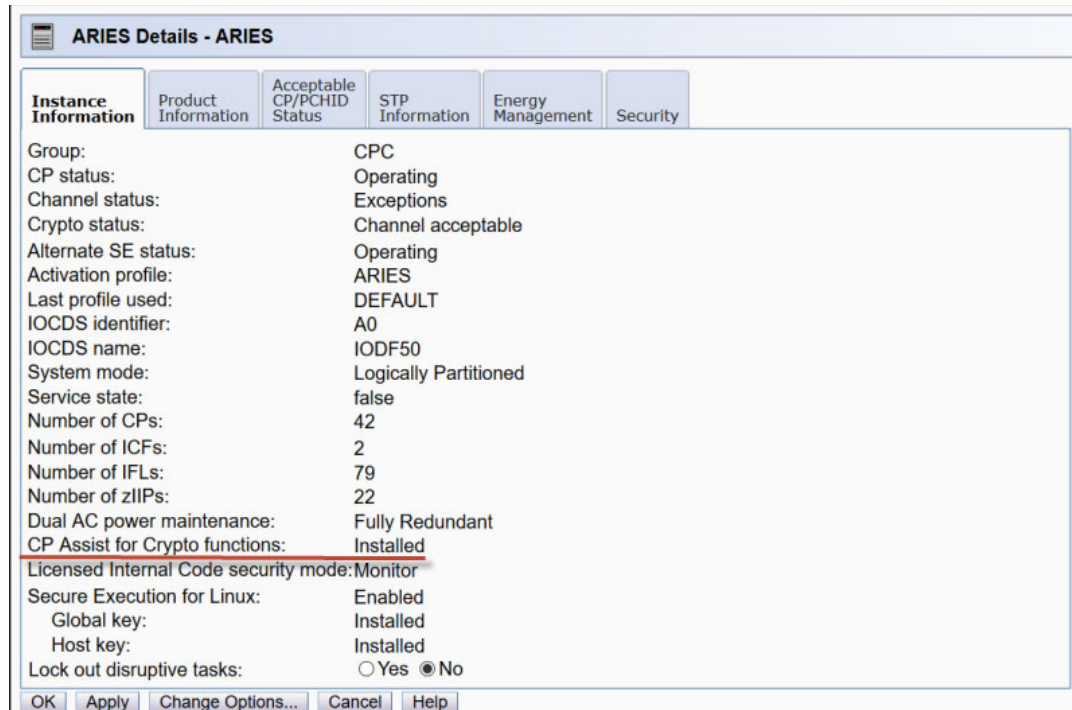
ARIES Details - ARIES

Instance Information | Product Information | Acceptable CP/PCHID Status | STP Information | Energy Management | Security

| | |
|---|---|
| Group: | CPC |
| CP status: | Operating |
| Channel status: | Exceptions |
| Crypto status: | Channel acceptable |
| Alternate SE status: | Operating |
| Activation profile: | ARIES |
| Last profile used: | DEFAULT |
| IOCDS identifier: | A0 |
| IOCDS name: | IODF50 |
| System mode: | Logically Partitioned |
| Service state: | false |
| Number of CPs: | 42 |
| Number of ICFs: | 2 |
| Number of IFLs: | 79 |
| Number of zIIPs: | 22 |
| Dual AC power maintenance: | Fully Redundant |
| CP Assist for Crypto functions: | Installed |
| Licensed Internal Code security mode: | Monitor |
| Secure Execution for Linux: | Enabled |
| Global key: | Installed |
| Host key: | Installed |
| Lock out disruptive tasks: | ○Yes ◉No |

OK | Apply | Change Options... | Cancel | Help